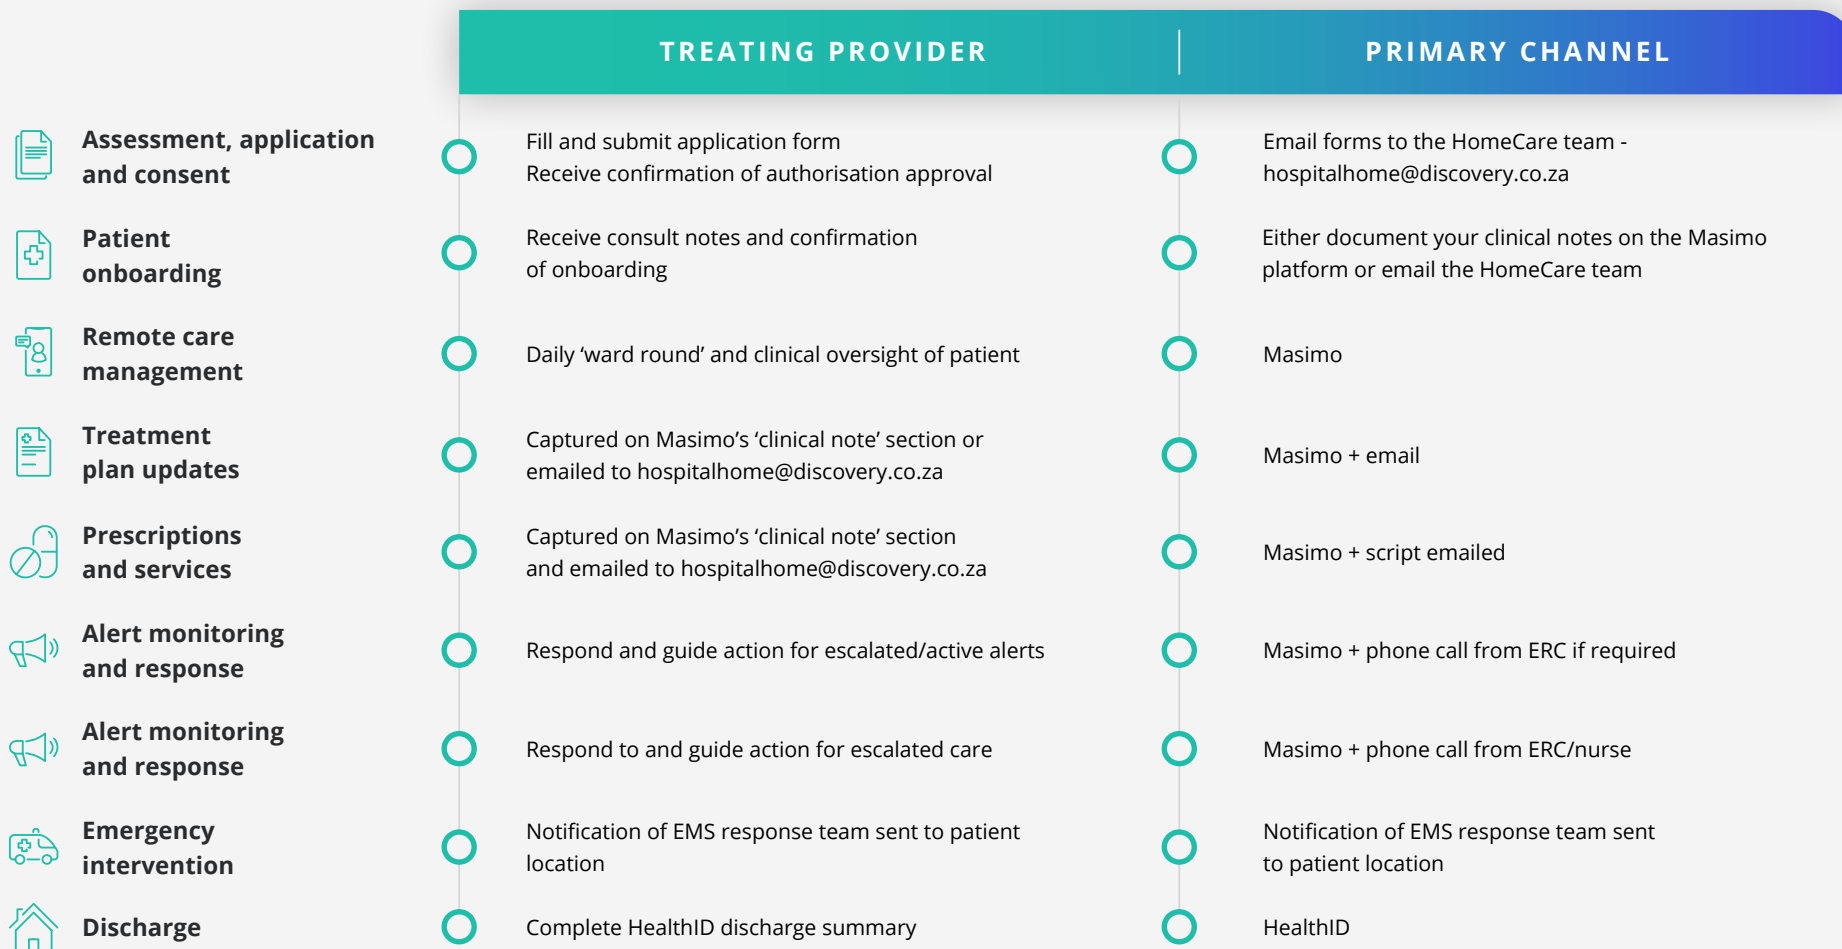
| | TREATING PROVIDER | PRIMARY CHANNEL |
|---|---|---|
| Assessment, application and consent | Fill and submit application form Receive confirmation of authorisation approval | Email forms to the HomeCare team - hospitalhome@discovery.co.za |
| Patient onboarding | Receive consult notes and confirmation of onboarding | Either document your clinical notes on the Masimo platform or email the HomeCare team |
| Remote care management | Daily 'ward round' and clinical oversight of patient | Masimo |
| Treatment plan updates | Captured on Masimo's 'clinical note' section or emailed to hospitalhome@discovery.co.za | Masimo + email |
| Prescriptions and services | Captured on Masimo's 'clinical note' section and emailed to hospitalhome@discovery.co.za | Masimo + script emailed |
| Alert monitoring and response | Respond and guide action for escalated/active alerts | Masimo + phone call from ERC if required |
| Alert monitoring and response | Respond to and guide action for escalated care | Masimo + phone call from ERC/nurse |
| Emergency intervention | Notification of EMS response team sent to patient location | Notification of EMS response team sent to patient location |
| Discharge | Complete HealthID discharge summary | HealthID |